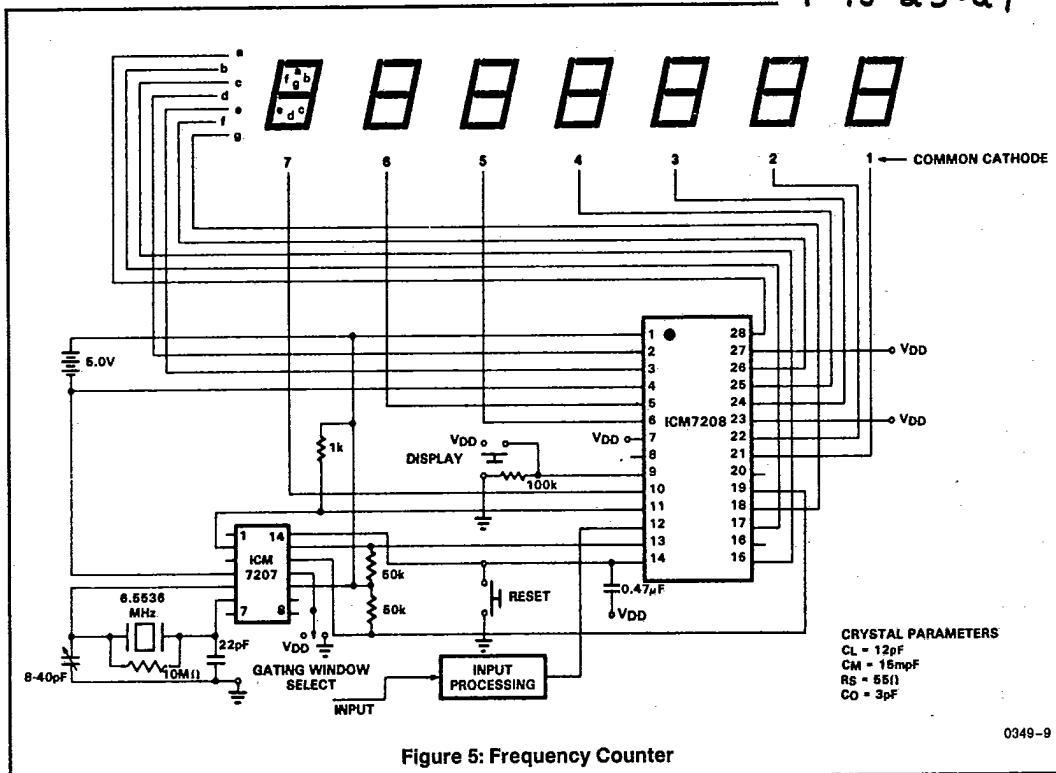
a
b
c
d
e
f
g
a
f g b
e d c
7
6
5
4
3
2
1 ← COMMON CATHODE
5.0V
1k
VDD
DISPLAY
100k
ICM7208
1
2
3
4
5
6
7
8
9
10
11
12
13
14
28
27
26
25
24
23
22
21
20
19
18
17
16
15
VDD
VDD
VDD
ICM 7207
1
14
7
8
50k
50k
0.47μF
VDD
RESET
6.5536 MHz
10MΩ
22pF
8-40pF
VDD
GATING WINDOW SELECT
INPUT
INPUT PROCESSING
CRYSTAL PARAMETERS
CL = 12pF
CM = 15mpF
RS = 55Ω
CO = 3pF
0349-9
Figure 5: Frequency Counter